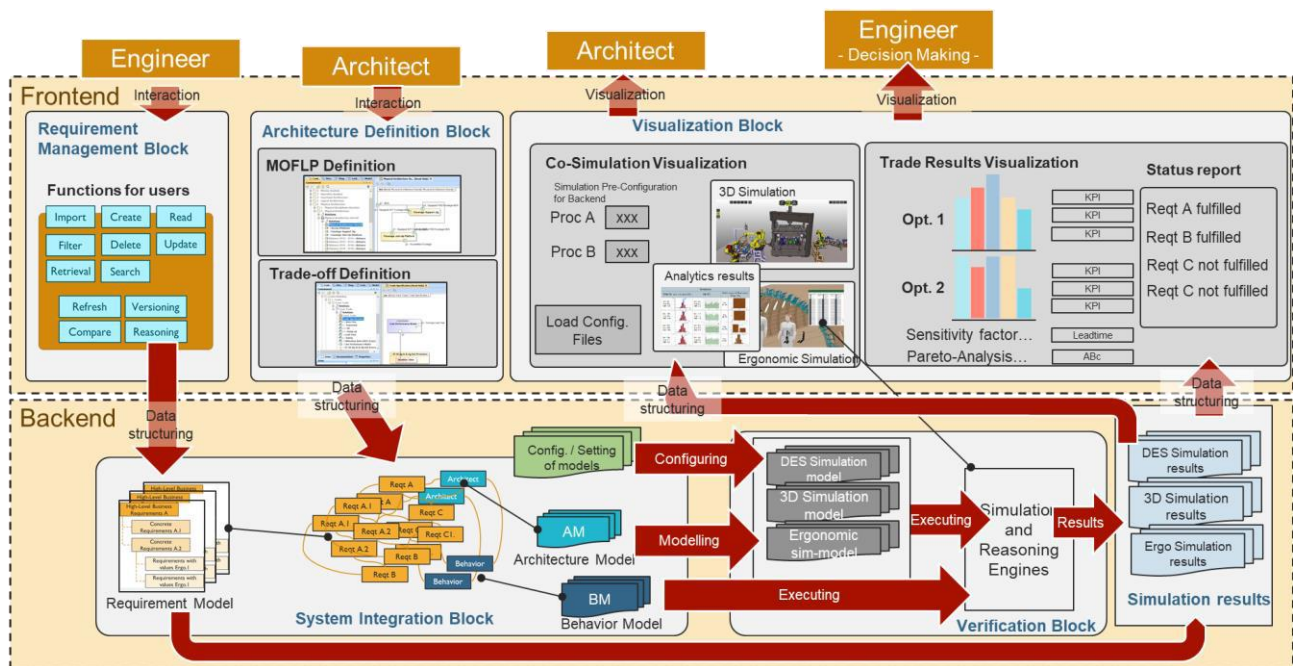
Engineer

Architect

Architect

Engineer
- Decision Making -

Frontend

Interaction

Interaction

Visualization

Visualization

Requirement Management Block

Functions for users

Import
Create
Read
Filter
Delete
Update
Retrieval
Search
Refresh
Versioning
Compare
Reasoning

Architecture Definition Block

MOFLP Definition

Trade-off Definition

Visualization Block

Co-Simulation Visualization

Simulation Pre-Configuration for Backend

Proc A
xxx
Proc B
xxx

3D Simulation

Analytics results

Load Config. Files

Ergonomic Simulation

Trade Results Visualization

Opt. 1
KPI
KPI
KPI

Opt. 2
KPI
KPI
KPI

Sensitivity factor…
Leadtime
Pareto-Analysis…
ABc

Status report

Reqt A fulfilled
Reqt B fulfilled
Reqt C not fulfilled
Reqt C not fulfilled

Backend

Data structuring

Data structuring

Data structuring

Data structuring

High-Level Business
High-Level Business
High-Level Business Requirements A
Concrete Requirements A.1
Concrete Requirements A.2
Requirements with values Ergo.I
Requirements with values Ergo.I

Requirement Model

Reqt A
Architect
Architect
Reqt A.1
A
Reqt C
Reqt A.1
Reqt C.1
Reqt A.2
Reqt B
Behavior
Reqt B
Behavior

System Integration Block

Config. / Setting of models

AM
Architecture Model

BM
Behavior Model

Configuring

Modelling

Executing

DES Simulation model
3D Simulation model
Ergonomic sim-model

Executing

Simulation and Reasoning Engines

Results

Verification Block

DES Simulation results
3D Simulation results
Ergo Simulation results

Simulation results